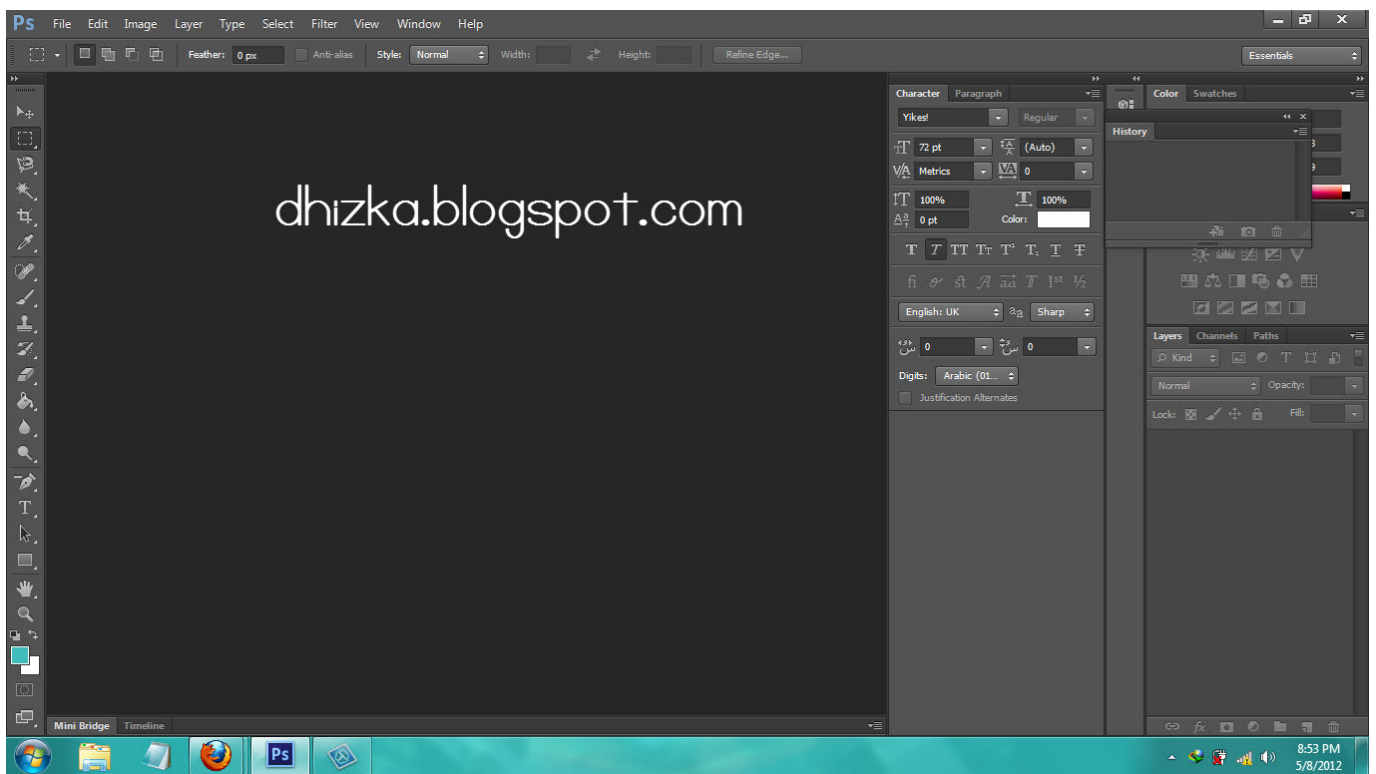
Ps File Edit Image Layer Type Select Filter View Window Help

Feather: 0 px Anti-alias Style: Normal Width: Height: Refine Edge...

Essentials

dhizka.blogspot.com

Character Paragraph

Yikes! Regular

72 pt (Auto)

Metrics 0

100% 100%

0 pt Color:

T T TT Tr T' T, T Ŧ

fi st aa T 1st ½

English: UK aa Sharp

0 0

Digits: Arabic (01...

Justification Alternates

Color Swatches

History

Layers Channels Paths

Kind

Normal Opacity:

Lock: Fill:

Mini Bridge Timeline

8:53 PM
5/8/2012